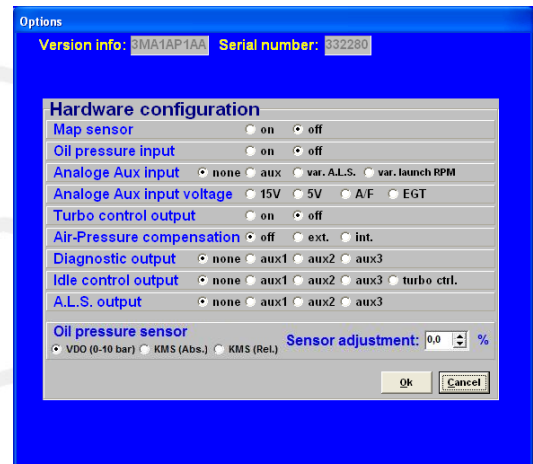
Options

Version info: 3MA1AP1AA Serial number: 332280

Hardware configuration

| | |
|---|---|
| Map sensor | on off |
| Oil pressure input | on off |
| Analoge Aux input | none aux var. A.L.S. var. launch RPM |
| Analoge Aux input voltage | 15V 5V A/F EGT |
| Turbo control output | on off |
| Air-Pressure compensation | off ext. int. |
| Diagnostic output | none aux1 aux2 aux3 |
| Idle control output | none aux1 aux2 aux3 turbo ctrl. |
| A.L.S. output | none aux1 aux2 aux3 |

Oil pressure sensor
VDO (0-10 bar) KMS (Abs.) KMS (Rel.)

Sensor adjustment: 0,0 %

Ok Cancel